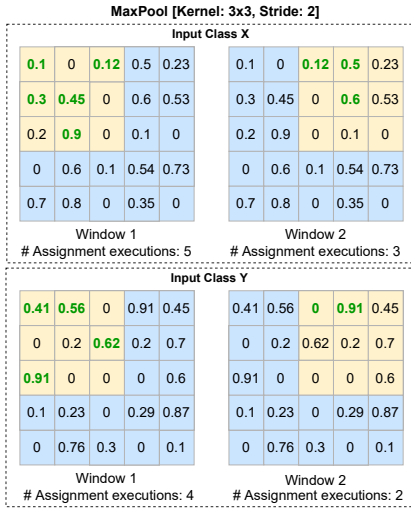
MaxPool [Kernel: 3x3, Stride: 2]

Input Class X

| 0.1 | 0 | 0.12 | 0.5 | 0.23 |
|---|---|---|---|---|
| 0.3 | 0.45 | 0 | 0.6 | 0.53 |
| 0.2 | 0.9 | 0 | 0.1 | 0 |
| 0 | 0.6 | 0.1 | 0.54 | 0.73 |
| 0.7 | 0.8 | 0 | 0.35 | 0 |

Window 1
# Assignment executions: 5

| 0.1 | 0 | 0.12 | 0.5 | 0.23 |
|---|---|---|---|---|
| 0.3 | 0.45 | 0 | 0.6 | 0.53 |
| 0.2 | 0.9 | 0 | 0.1 | 0 |
| 0 | 0.6 | 0.1 | 0.54 | 0.73 |
| 0.7 | 0.8 | 0 | 0.35 | 0 |

Window 2
# Assignment executions: 3

Input Class Y

| 0.41 | 0.56 | 0 | 0.91 | 0.45 |
|---|---|---|---|---|
| 0 | 0.2 | 0.62 | 0.2 | 0.7 |
| 0.91 | 0 | 0 | 0 | 0.6 |
| 0.1 | 0.23 | 0 | 0.29 | 0.87 |
| 0 | 0.76 | 0.3 | 0 | 0.1 |

Window 1
# Assignment executions: 4

| 0.41 | 0.56 | 0 | 0.91 | 0.45 |
|---|---|---|---|---|
| 0 | 0.2 | 0.62 | 0.2 | 0.7 |
| 0.91 | 0 | 0 | 0 | 0.6 |
| 0.1 | 0.23 | 0 | 0.29 | 0.87 |
| 0 | 0.76 | 0.3 | 0 | 0.1 |

Window 2
# Assignment executions: 2